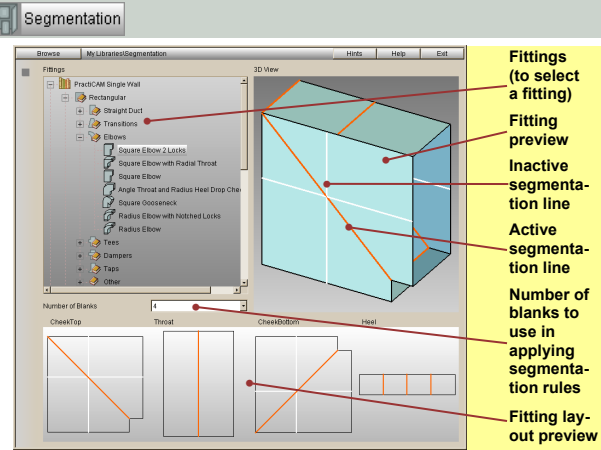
Segmentation

Browse | My Libraries\Segmentation | Hints | Help | Exit

Fittings

PractiCAM Single Wall
Rectangular
Straight Duct
Transitions
Elbows
Square Elbow 2 Locks
Square Elbow with Radial Throat
Square Elbow
Angle Throat and Radius Heel Drop Chee
Square Gooseneck
Radius Elbow with Notched Locks
Radius Elbow
Tees
Dampers
Taps
Other

3D View

Number of Blanks 4

CheekTop | Throat | CheekBottom | Heel

Fittings (to select a fitting)

Fitting preview

Inactive segmentation line

Active segmentation line

Number of blanks to use in applying segmentation rules

Fitting layout preview